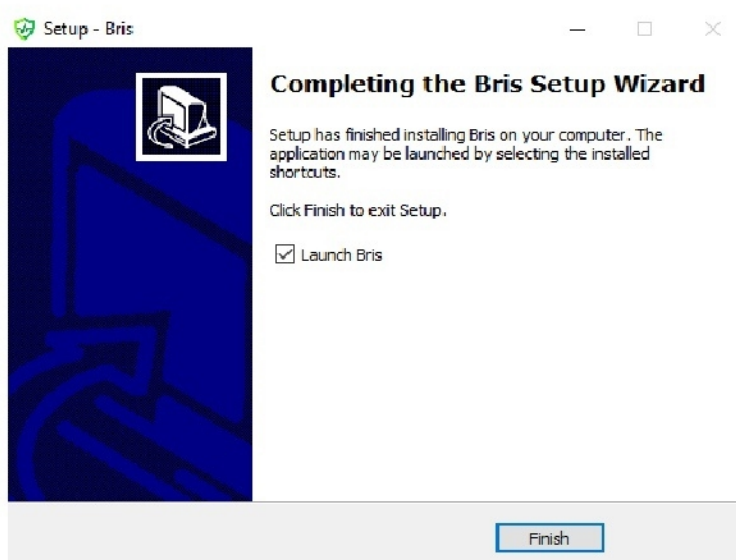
Setup - Bris

Completing the Bris Setup Wizard

Setup has finished installing Bris on your computer. The application may be launched by selecting the installed shortcuts.

Click Finish to exit Setup.

Launch Bris

Finish